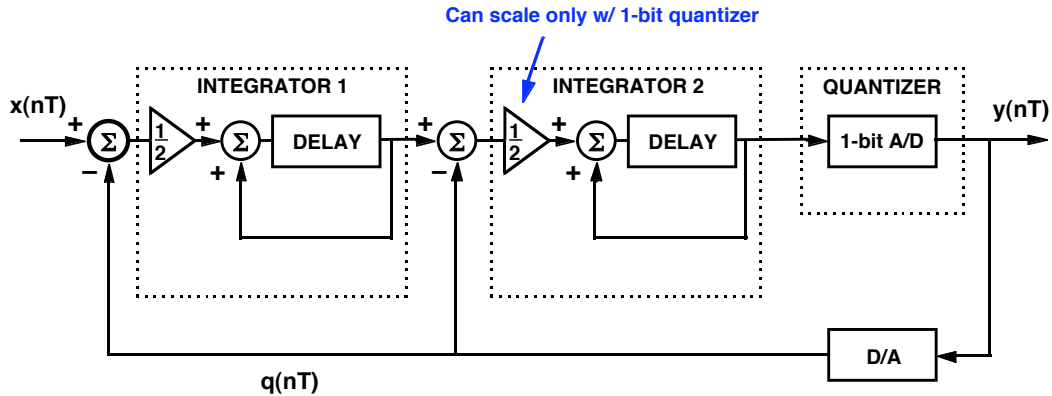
Can scale only w/ 1-bit quantizer

INTEGRATOR 1

INTEGRATOR 2

QUANTIZER

x(nT)

+

$\Sigma$

−

$\frac{1}{2}$

+

$\Sigma$

+

DELAY

+

$\Sigma$

−

$\frac{1}{2}$

+

$\Sigma$

+

DELAY

1-bit A/D

y(nT)

D/A

q(nT)